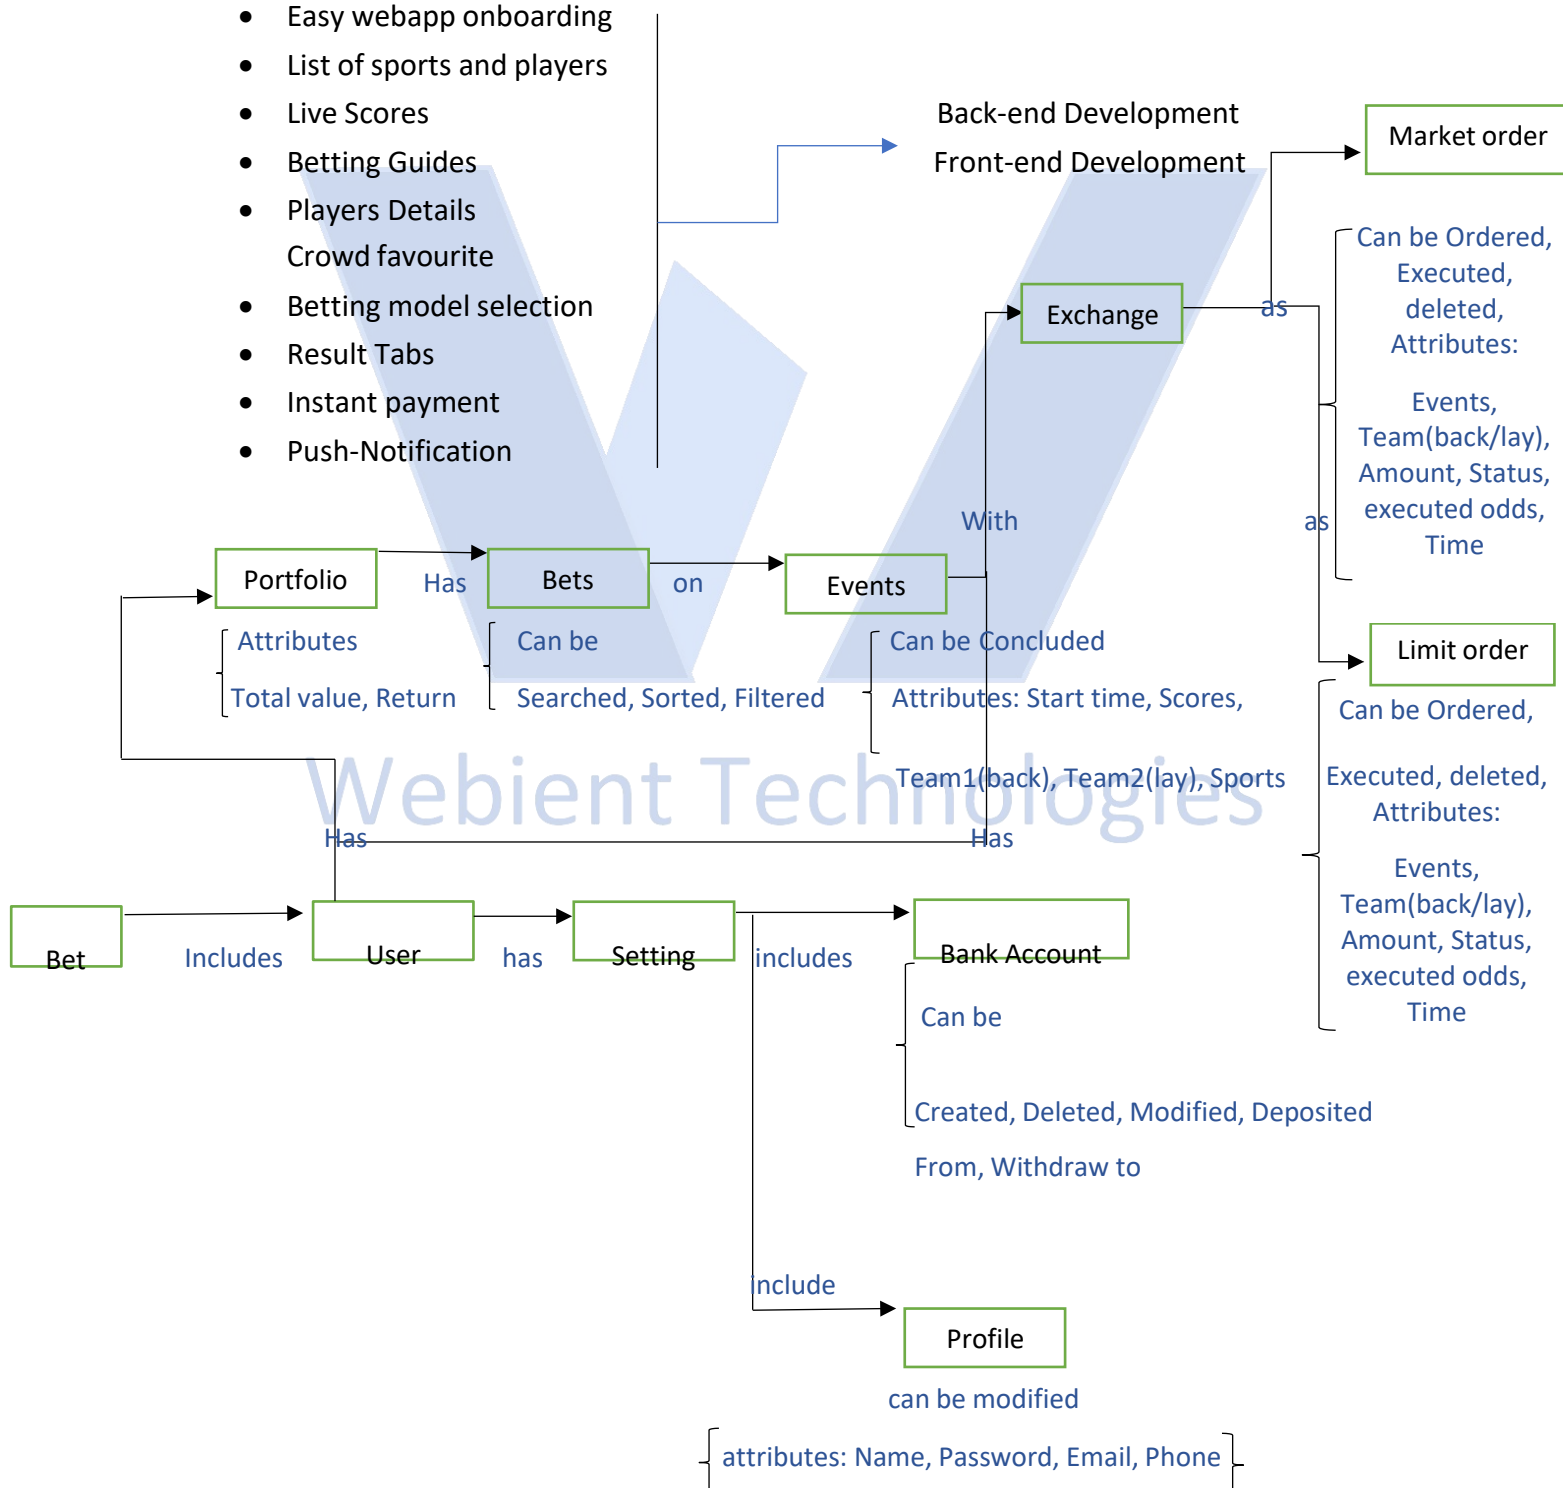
- Easy webapp onboarding
- List of sports and players
- Live Scores
- Betting Guides
- Players Details
Crowd favourite
- Betting model selection
- Result Tabs
- Instant payment
- Push-Notification

Back-end Development
Front-end Development

Market order

Can be Ordered, Executed, deleted, Attributes:

Events, Team(back/lay), Amount, Status, executed odds, Time

Exchange

as

With

as

Portfolio

Has

Bets

on

Events

Limit order

Attributes

Total value, Return

Can be

Searched, Sorted, Filtered

Can be Concluded

Attributes: Start time, Scores,

Team1(back), Team2(lay), Sports

Can be Ordered,

Executed, deleted, Attributes:

Events, Team(back/lay), Amount, Status, executed odds, Time

Webient Technologies

Has

Has

Bet

Includes

User

has

Setting

includes

Bank Account

Can be

Created, Deleted, Modified, Deposited

From, Withdraw to

include

Profile

can be modified

attributes: Name, Password, Email, Phone